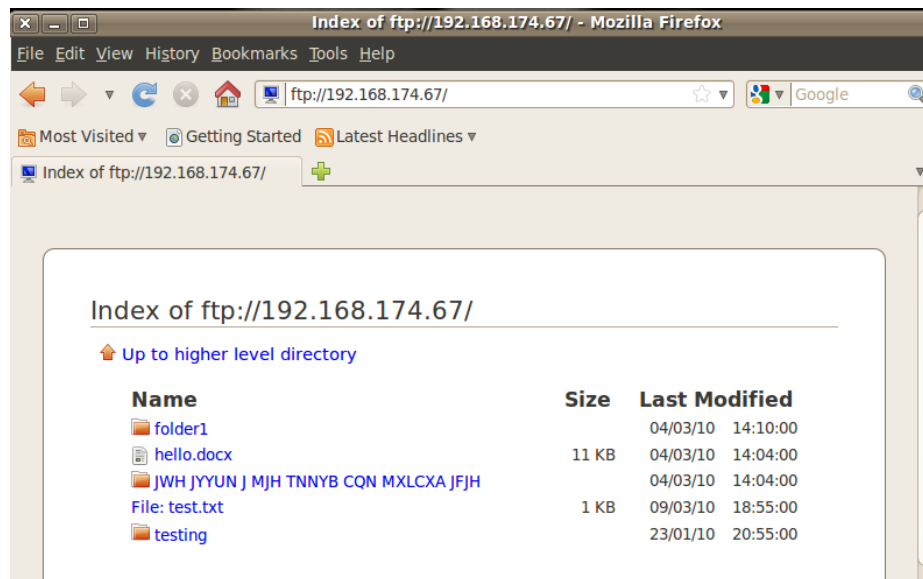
Index of ftp://192.168.174.67/ - Mozilla Firefox

File Edit View History Bookmarks Tools Help

ftp://192.168.174.67/

Google

Most Visited ▾ Getting Started Latest Headlines ▾

Index of ftp://192.168.174.67/

Index of ftp://192.168.174.67/

Up to higher level directory

| Name | Size | Last Modified | |
|---|---|---|---|
| folder1 | | 04/03/10 | 14:10:00 |
| hello.docx | 11 KB | 04/03/10 | 14:04:00 |
| JWH JYYUN J MJH TNNYB CQN MXLCXA JFJH | | 04/03/10 | 14:04:00 |
| File: test.txt | 1 KB | 09/03/10 | 18:55:00 |
| testing | | 23/01/10 | 20:55:00 |